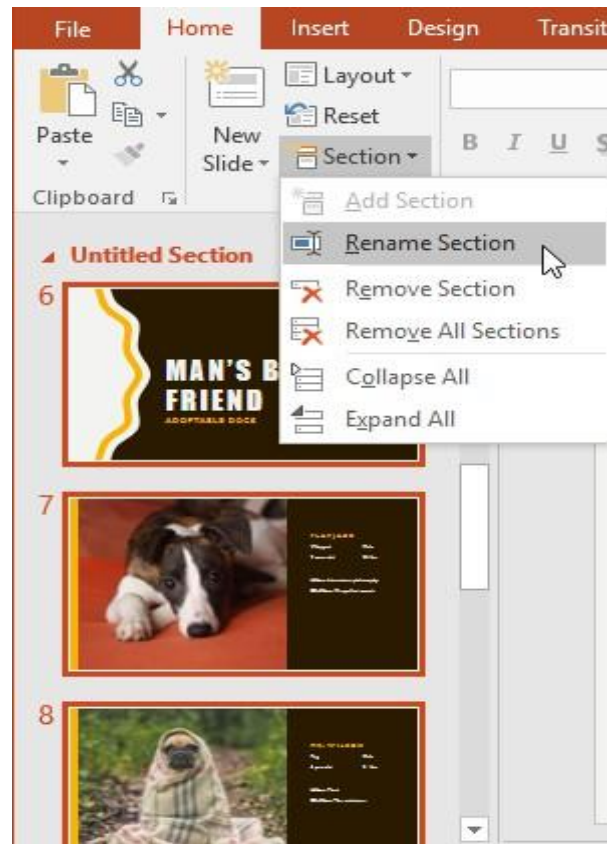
File Home Insert Design Transit

Paste

New Slide

Layout

Reset

Section

B I U S

Clipboard

Untitled Section

Add Section

Rename Section

Remove Section

Remove All Sections

Collapse All

Expand All

6

MAN'S B FRIEND

ADOPTABLE DOGS

7

8